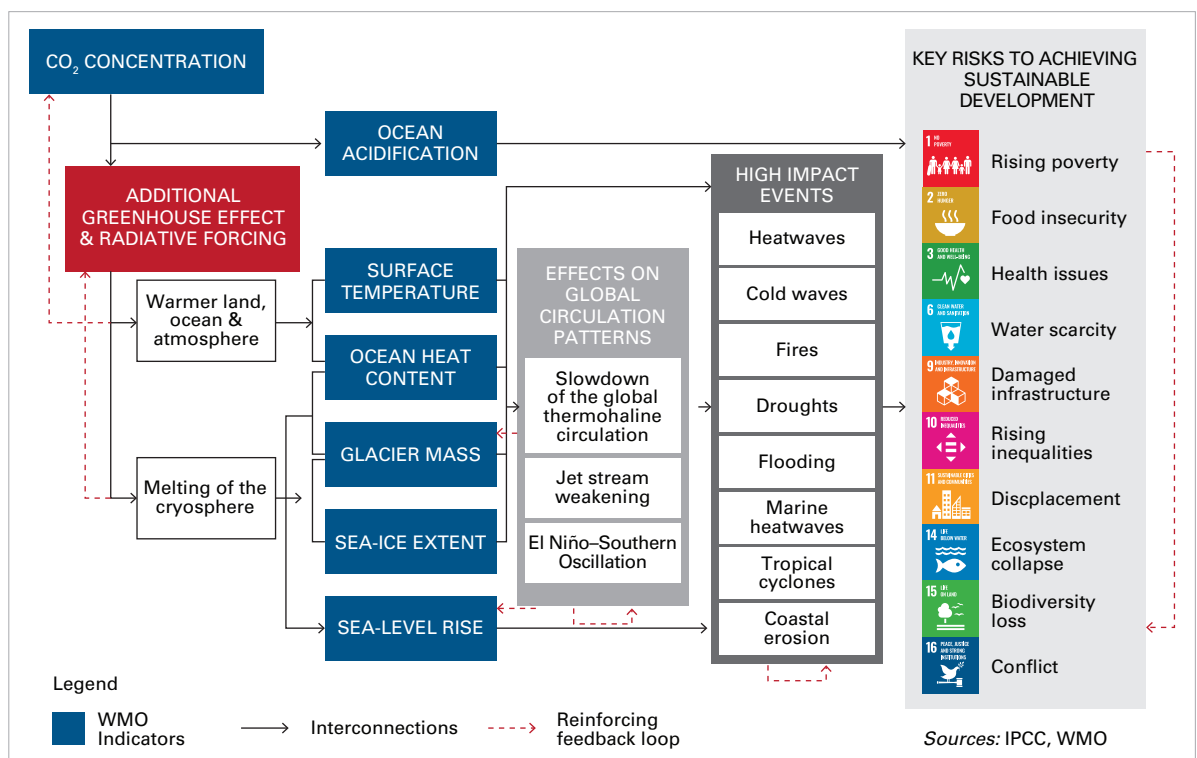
$CO_2$ CONCENTRATION

OCEAN ACIDIFICATION

ADDITIONAL GREENHOUSE EFFECT & RADIATIVE FORCING

Warmer land, ocean & atmosphere

SURFACE TEMPERATURE

OCEAN HEAT CONTENT

GLACIER MASS

Melting of the cryosphere

SEA-ICE EXTENT

SEA-LEVEL RISE

EFFECTS ON GLOBAL CIRCULATION PATTERNS

Slowdown of the global thermohaline circulation

Jet stream weakening

El Niño–Southern Oscillation

HIGH IMPACT EVENTS

Heatwaves

Cold waves

Fires

Droughts

Flooding

Marine heatwaves

Tropical cyclones

Coastal erosion

KEY RISKS TO ACHIEVING SUSTAINABLE DEVELOPMENT

1 NO POVERTY Rising poverty

2 ZERO HUNGER Food insecurity

3 GOOD HEALTH AND WELL-BEING Health issues

6 CLEAN WATER AND SANITATION Water scarcity

9 INDUSTRY, INNOVATION AND INFRASTRUCTURE Damaged infrastructure

10 REDUCED INEQUALITIES Rising inequalities

11 SUSTAINABLE CITIES AND COMMUNITIES Discplacement

14 LIFE BELOW WATER Ecosystem collapse

15 LIFE ON LAND Biodiversity loss

16 PEACE, JUSTICE AND STRONG INSTITUTIONS Conflict

Legend

WMO Indicators

Interconnections

Reinforcing feedback loop

Sources: IPCC, WMO